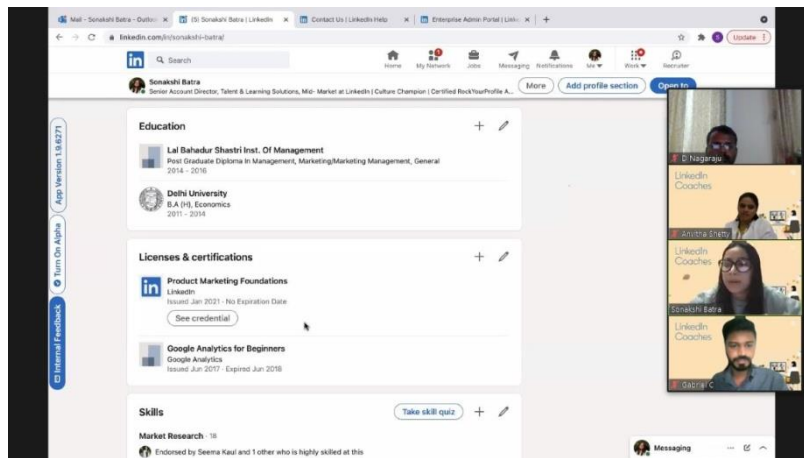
Mail - Sonakshi Batra - Outlo ×
(5) Sonakshi Batra | LinkedIn ×
Contact Us | LinkedIn Help ×
Enterprise Admin Portal | Link ×
+

linkedin.com/in/sonakshi-batra/

Update

Search

Home My Network Jobs Messaging Notifications Me Work Recruiter

Sonakshi Batra
Senior Account Director, Talent & Learning Solutions, Mid- Market at LinkedIn | Culture Champion | Certified RockYourProfile A...

More Add profile section Open to

App Version 1.9.6271

Turn On Alpha

Internal Feedback

Education

Lal Bahadur Shastri Inst. Of Management
Post Graduate Diploma in Management, Marketing/Marketing Management, General
2014 - 2016

Delhi University
B.A (H), Economics
2011 - 2014

Licenses & certifications

Product Marketing Foundations
LinkedIn
Issued Jan 2021 · No Expiration Date
See credential

Google Analytics for Beginners
Google Analytics
Issued Jun 2017 · Expired Jun 2018

Skills

Take skill quiz

Market Research · 18
Endorsed by Seema Kaul and 1 other who is highly skilled at this

Messaging

D Nagaraju

LinkedIn Coaches
Anvitha Shetty

LinkedIn Coaches
Sonakshi Batra

LinkedIn Coaches
Gabriel C